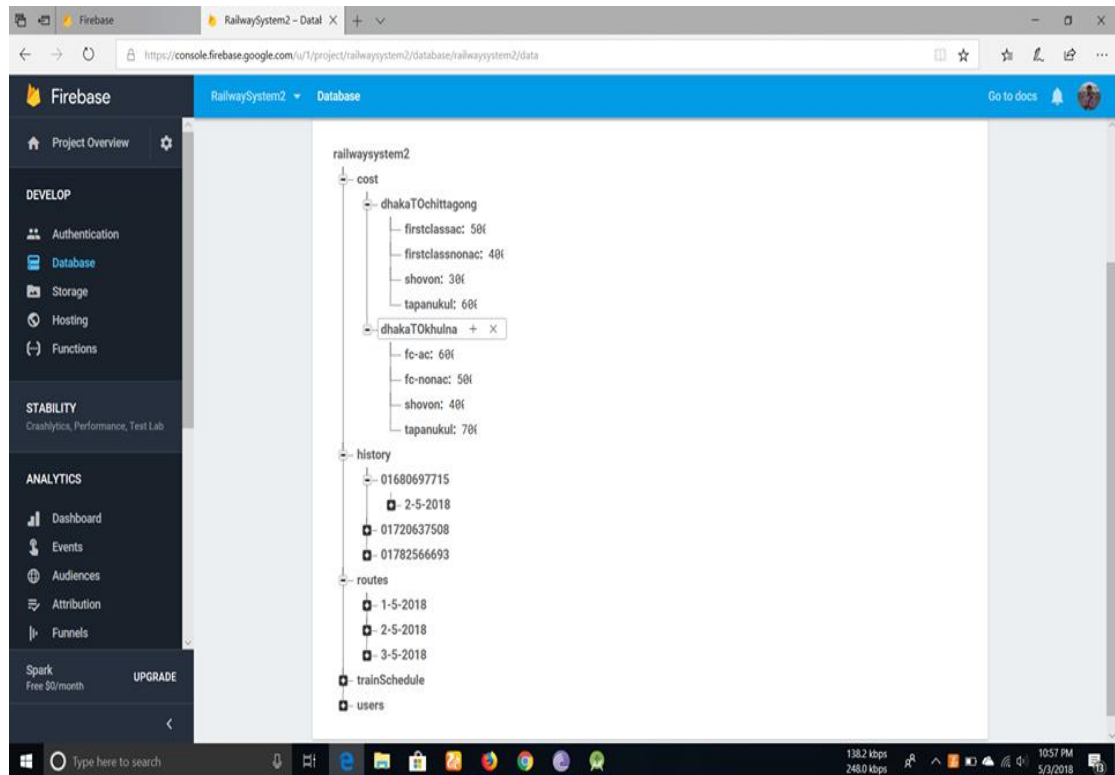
Firebase
RailwaySystem2 – Datal ×
https://console.firebase.google.com/u/1/project/railwaysystem2/database/railwaysystem2/data

Firebase
RailwaySystem2 Database
Go to docs

Project Overview

DEVELOP
Authentication
Database
Storage
Hosting
Functions

STABILITY
Crashlytics, Performance, Test Lab

ANALYTICS
Dashboard
Events
Audiences
Attribution
Funnels

Spark
Free $0/month
UPGRADE

railwaysystem2
cost
dhakaTOchittagong
firstclassac: 50(
firstclassnonac: 40(
shovon: 30(
tapanukul: 60(
dhakaTOkhulna + ×
fc-ac: 60(
fc-nonac: 50(
shovon: 40(
tapanukul: 70(
history
01680697715
2-5-2018
01720637508
01782566693
routes
1-5-2018
2-5-2018
3-5-2018
trainSchedule
users

Type here to search
138.2 kbps
248.0 kbps
10:57 PM
5/3/2018